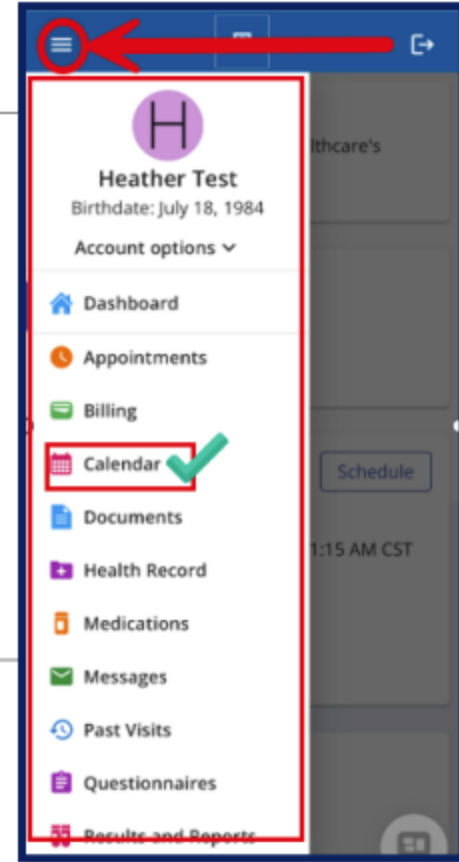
H
Heather Test
Birthdate: July 18, 1984
Account options

Dashboard
Appointments
Billing
Calendar
Documents
Health Record
Medications
Messages
Past Visits
Questionnaires
Results and Reports

lthcare's
Schedule
1:15 AM CST